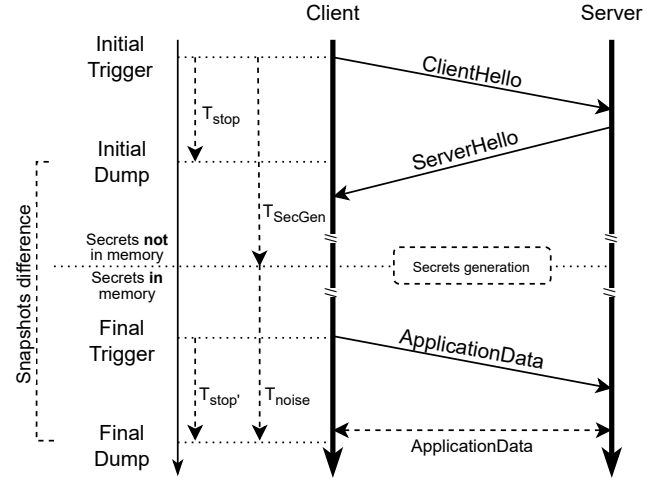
Client

Server

Initial Trigger

ClientHello

$T_{stop}$

Initial Dump

ServerHello

Snapshots difference

$T_{SecGen}$

Secrets **not** in memory

Secrets generation

Secrets **in** memory

Final Trigger

ApplicationData

$T_{stop'}$

$T_{noise}$

Final Dump

ApplicationData